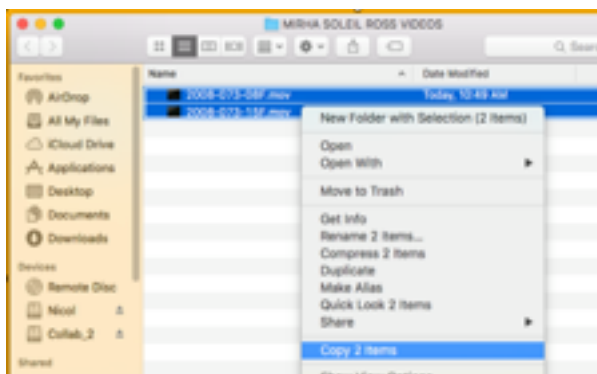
MIRHA SOLEIL ROSS VIDEOS

Q Search

Favorites
AirDrop
All My Files
iCloud Drive
Applications
Desktop
Documents
Downloads

Devices
Remote Disc
Nicol
Collab_2

Shared

Name
Date Modified

2008-073-08F.mov
Today, 10:49 AM
2008-073-15F.mov

New Folder with Selection (2 Items)
Open
Open With
Move to Trash
Get Info
Rename 2 Items...
Compress 2 Items
Duplicate
Make Alias
Quick Look 2 Items
Share
Copy 2 Items
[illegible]